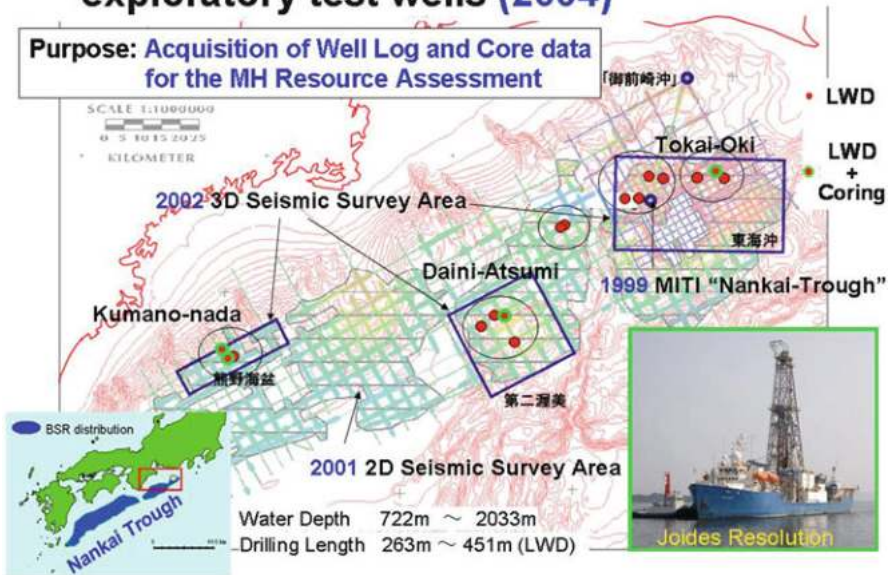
exploratory test wells (2004)

Purpose: Acquisition of Well Log and Core data for the MH Resource Assessment

SCALE 1:1000000
0 5 10 15 20 25
KILOMETER

「御前崎沖」

LWD

LWD + Coring

Tokai-Oki

2002 3D Seismic Survey Area

東海沖

Daini-Atsumi

1999 MITI "Nankai-Trough"

Kumano-nada

熊野海盆

第二渥美

BSR distribution

2001 2D Seismic Survey Area

Nankai Trough

Water Depth 722m ～ 2033m
Drilling Length 263m ～ 451m (LWD)

Joides Resolution